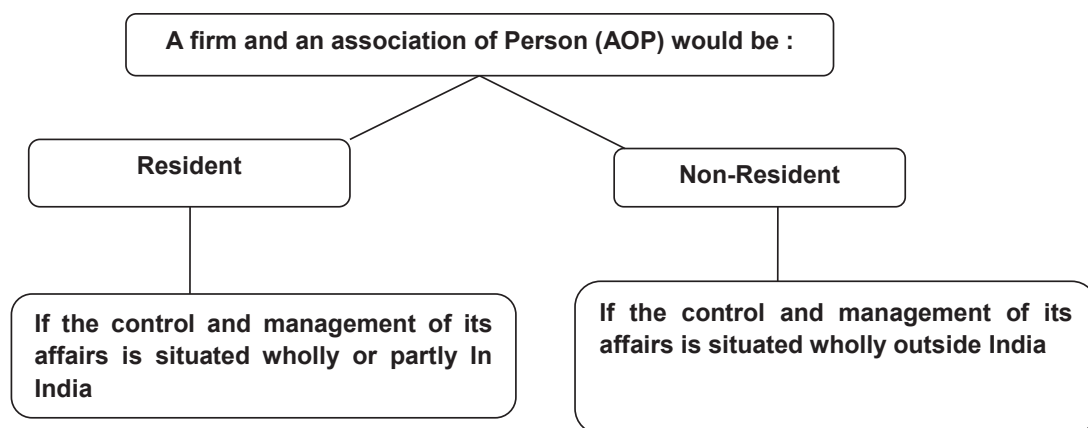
A firm and an association of Person (AOP) would be :

Resident

Non-Resident

If the control and management of its affairs is situated wholly or partly In India

If the control and management of its affairs is situated wholly outside India